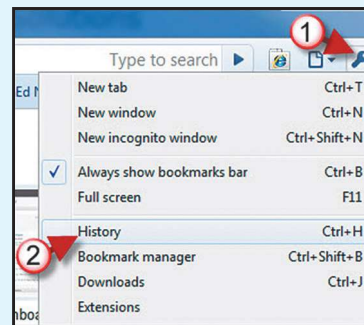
Type to search

1

Ed N

New tab Ctrl+T
New window Ctrl+N
New incognito window Ctrl+Shift+N
Always show bookmarks bar Ctrl+B
Full screen F11
History Ctrl+H
Bookmark manager Ctrl+Shift+B
Downloads Ctrl+J
Extensions

2

nbo